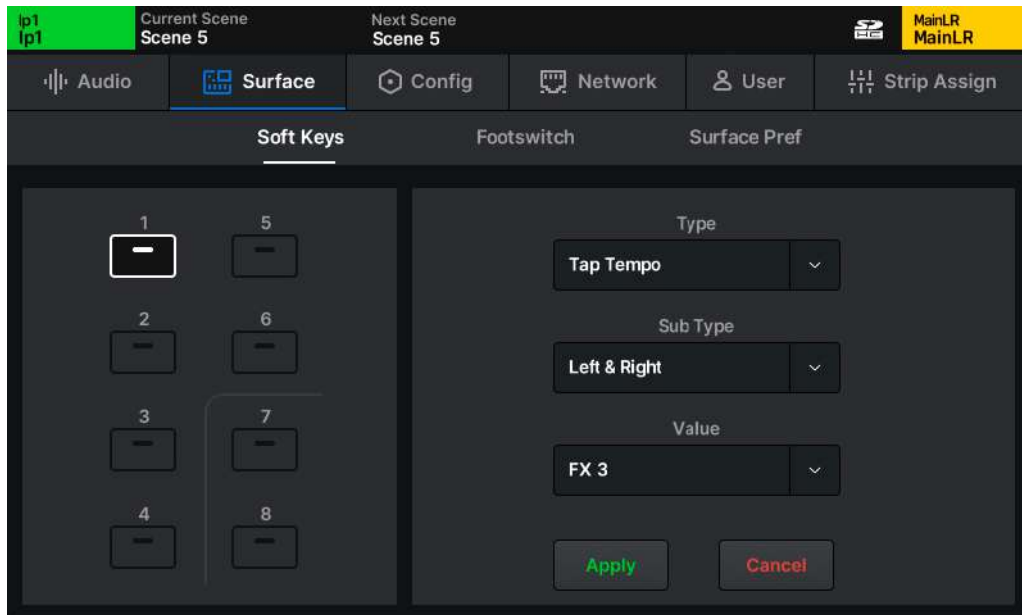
Ip1
Ip1
Current Scene
Scene 5
Next Scene
Scene 5
MainLR
MainLR

Audio
Surface
Config
Network
User
Strip Assign

Soft Keys
Footswitch
Surface Pref

1
5
2
6
3
7
4
8

Type
Tap Tempo
Sub Type
Left & Right
Value
FX 3

Apply
Cancel